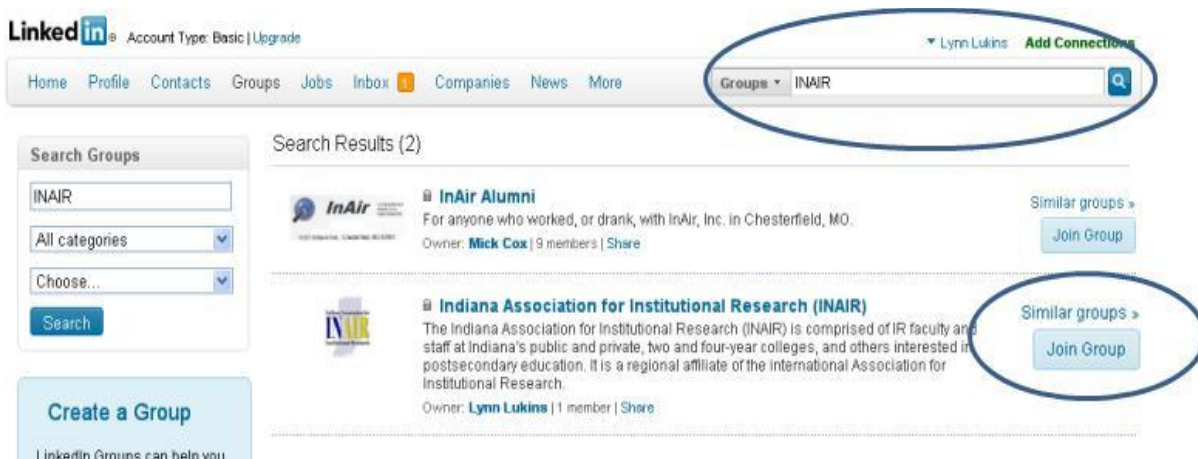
Linked in Account Type: Basic | Upgrade

▾ Lynn Lukins Add Connections

Home Profile Contacts Groups Jobs Inbox 1 Companies News More

Groups ▾ INAIR

Search Groups

INAIR

All categories

Choose...

Search

Create a Group

LinkedIn Groups can help you

Search Results (2)

InAir

InAir Alumni

For anyone who worked, or drank, with InAir, Inc. in Chesterfield, MO.

Owner: Mick Cox | 9 members | Share

Similar groups »

Join Group

INAIR

Indiana Association for Institutional Research (INAIR)

The Indiana Association for Institutional Research (INAIR) is comprised of IR faculty and staff at Indiana's public and private, two and four-year colleges, and others interested in postsecondary education. It is a regional affiliate of the International Association for Institutional Research.

Owner: Lynn Lukins | 1 member | Share

Similar groups »

Join Group